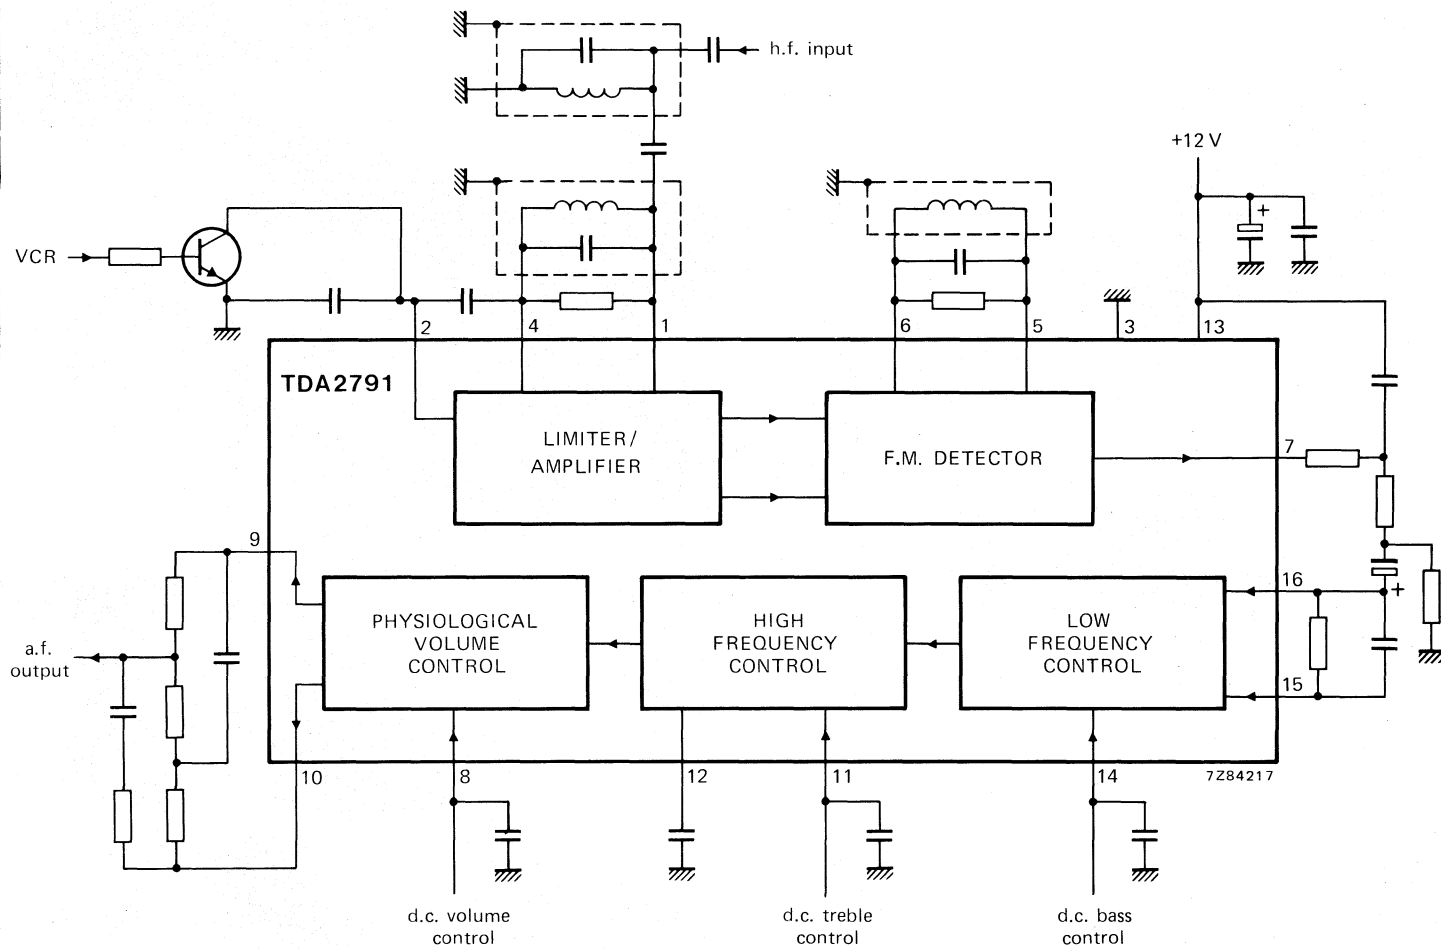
h.f. input

+12 V

VCR

2 4 1 6 5 3 13

TDA2791

LIMITER/
AMPLIFIER

F.M. DETECTOR

7

9

PHYSIOLOGICAL
VOLUME
CONTROL

HIGH
FREQUENCY
CONTROL

LOW
FREQUENCY
CONTROL

16

15

a.f.
output

10 8 12 11 14

7Z84217

d.c. volume
control

d.c. treble
control

d.c. bass
control